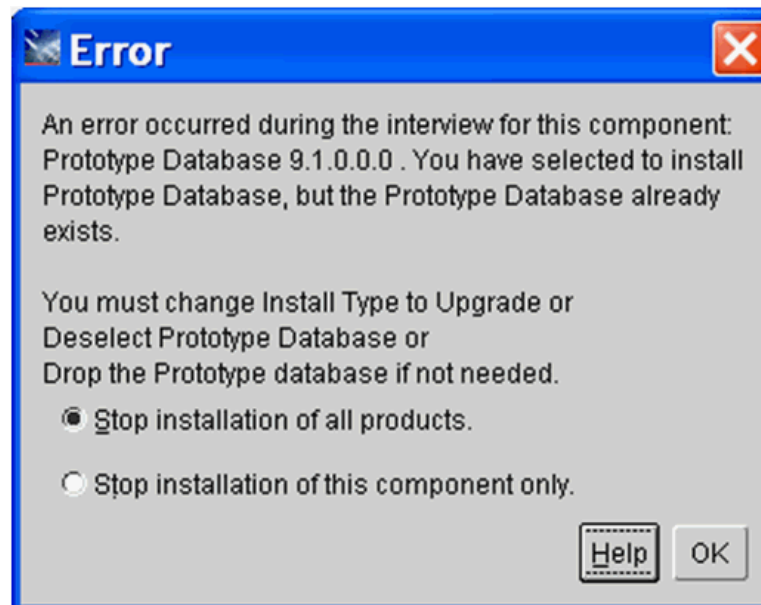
Error

An error occurred during the interview for this component: Prototype Database 9.1.0.0.0 . You have selected to install Prototype Database, but the Prototype Database already exists.

You must change Install Type to Upgrade or
Deselect Prototype Database or
Drop the Prototype database if not needed.

Stop installation of all products.

Stop installation of this component only.

Help OK